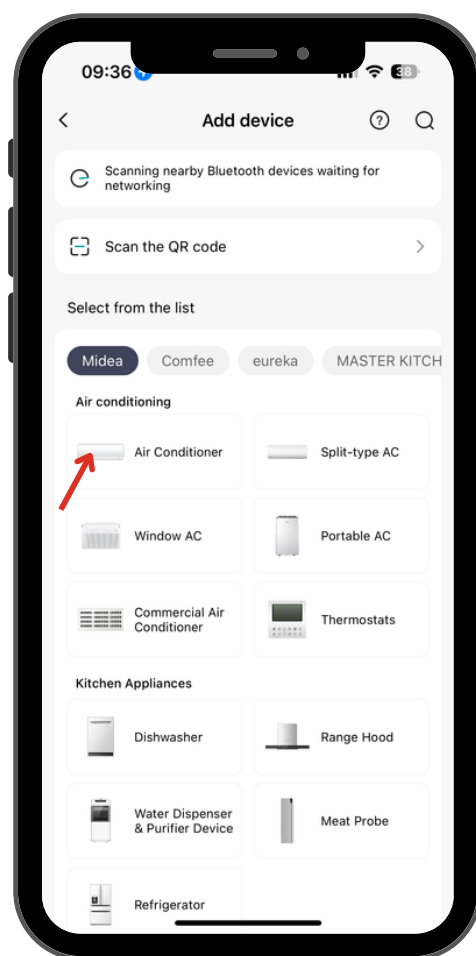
09:36

38

Add device

Scanning nearby Bluetooth devices waiting for networking

Scan the QR code

Select from the list

Midea

Comfee

eureka

MASTER KITCH

Air conditioning

Air Conditioner

Split-type AC

Window AC

Portable AC

Commercial Air Conditioner

Thermostats

Kitchen Appliances

Dishwasher

Range Hood

Water Dispenser & Purifier Device

Meat Probe

Refrigerator